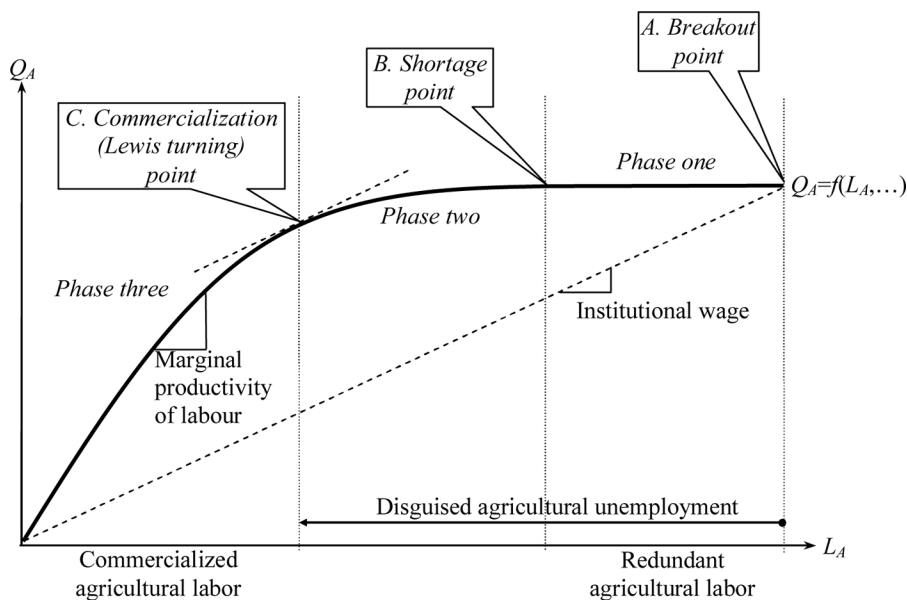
A. Breakout point

$Q_A$

B. Shortage point

C. Commercialization (Lewis turning) point

Phase one

$Q_A=f(L_A,\ldots)$

Phase two

Phase three

Institutional wage

Marginal productivity of labour

Disguised agricultural unemployment

$L_A$

Commercialized agricultural labor

Redundant agricultural labor